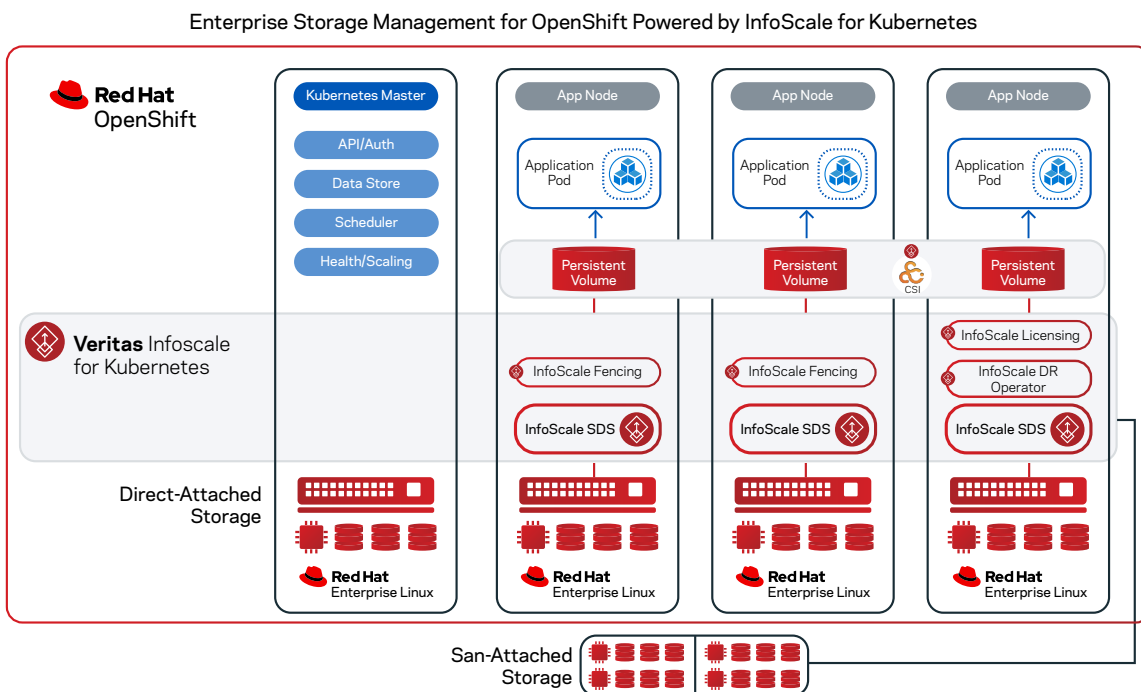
Enterprise Storage Management for OpenShift Powered by InfoScale for Kubernetes

Red Hat OpenShift

Kubernetes Master

API/Auth

Data Store

Scheduler

Health/Scaling

App Node

Application Pod

Persistent Volume

InfoScale Fencing

InfoScale SDS

App Node

Application Pod

Persistent Volume

InfoScale Fencing

InfoScale SDS

CSI

App Node

Application Pod

Persistent Volume

InfoScale Licensing

InfoScale DR Operator

InfoScale SDS

Veritas Infoscale for Kubernetes

Direct-Attached Storage

Red Hat Enterprise Linux

Red Hat Enterprise Linux

Red Hat Enterprise Linux

Red Hat Enterprise Linux

San-Attached Storage